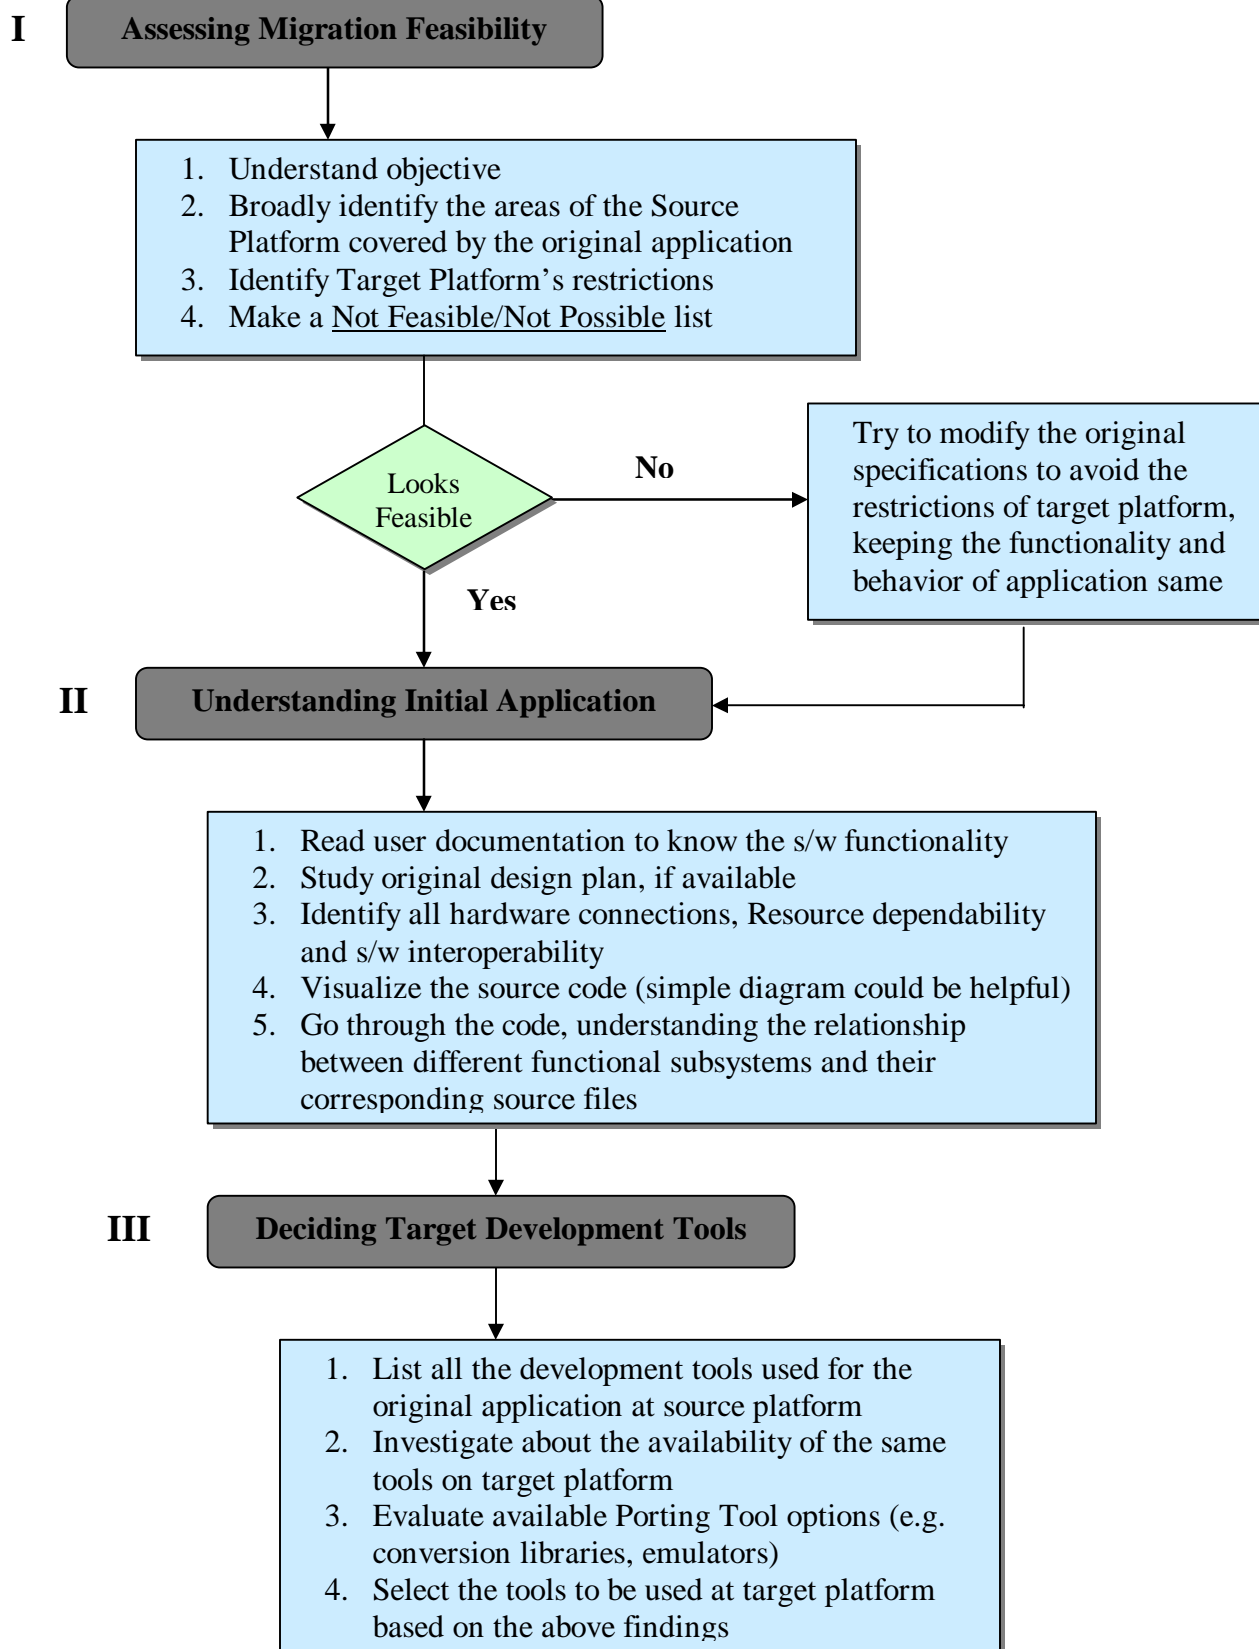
I Assessing Migration Feasibility

1. Understand objective
2. Broadly identify the areas of the Source Platform covered by the original application
3. Identify Target Platform's restrictions
4. Make a Not Feasible/Not Possible list

Looks Feasible

No

Try to modify the original specifications to avoid the restrictions of target platform, keeping the functionality and behavior of application same

Yes

II Understanding Initial Application

1. Read user documentation to know the s/w functionality
2. Study original design plan, if available
3. Identify all hardware connections, Resource dependability and s/w interoperability
4. Visualize the source code (simple diagram could be helpful)
5. Go through the code, understanding the relationship between different functional subsystems and their corresponding source files

III Deciding Target Development Tools

1. List all the development tools used for the original application at source platform
2. Investigate about the availability of the same tools on target platform
3. Evaluate available Porting Tool options (e.g. conversion libraries, emulators)
4. Select the tools to be used at target platform based on the above findings